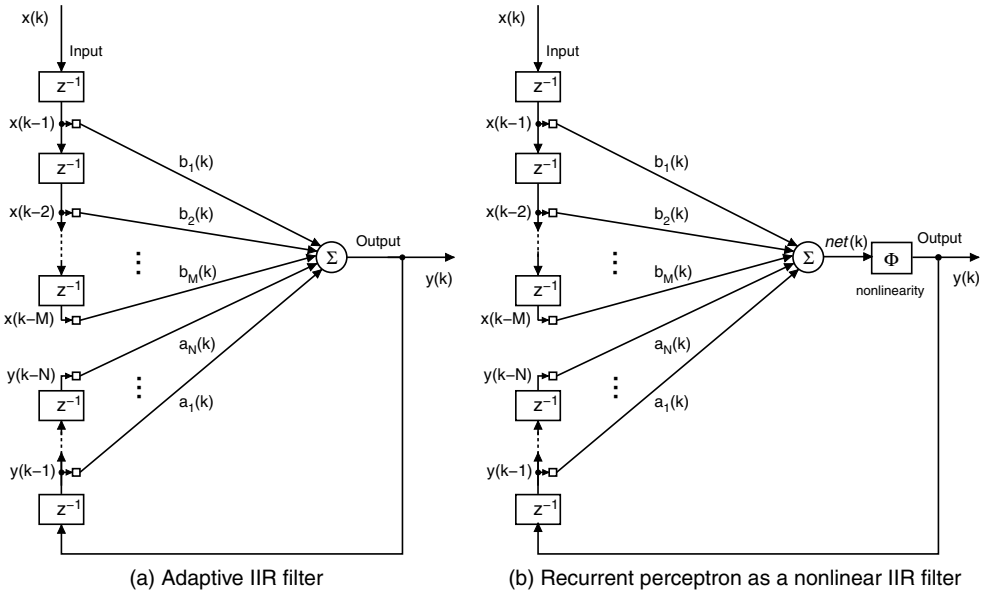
x(k)

Input

$z^{-1}$

x(k−1)

$b_1(k)$

$z^{-1}$

x(k−2)

$b_2(k)$

$b_M(k)$

$\Sigma$

Output

y(k)

$z^{-1}$

x(k−M)

$a_N(k)$

y(k−N)

$z^{-1}$

$a_1(k)$

y(k−1)

$z^{-1}$

(a) Adaptive IIR filter

x(k)

Input

$z^{-1}$

x(k−1)

$b_1(k)$

$z^{-1}$

x(k−2)

$b_2(k)$

$b_M(k)$

$\Sigma$

net(k)

$\Phi$

nonlinearity

Output

y(k)

$z^{-1}$

x(k−M)

$a_N(k)$

y(k−N)

$z^{-1}$

$a_1(k)$

y(k−1)

$z^{-1}$

(b) Recurrent perceptron as a nonlinear IIR filter